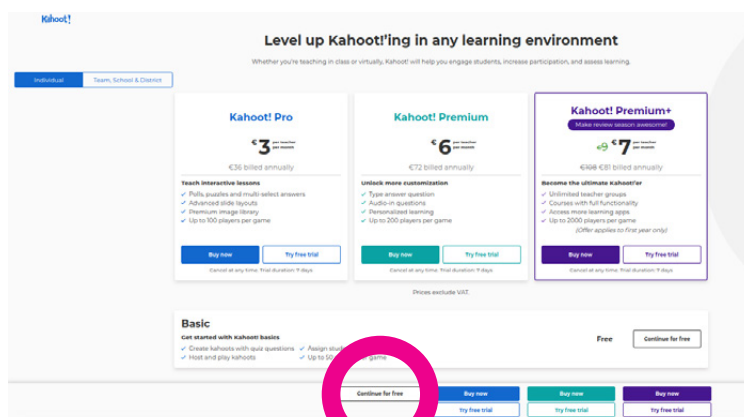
Kahoot!

Level up Kahoot!'ing in any learning environment

Whether you're teaching in class or virtually, Kahoot! will help you engage students, increase participation, and assess learning.

Individual | Team, School & District

Kahoot! Pro

€3 per teacher per month

€36 billed annually

Teach interactive lessons
- Polls, puzzles and multi-select answers
- Advanced slide layouts
- Premium image library
- Up to 100 players per game

Buy now | Try free trial

Cancel at any time. Trial duration: 7 days

Kahoot! Premium

€6 per teacher per month

€72 billed annually

Unlock more customization
- Type answer question
- Audio-in questions
- Personalized learning
- Up to 200 players per game

Buy now | Try free trial

Cancel at any time. Trial duration: 7 days

Kahoot! Premium+

Make review season awesome!

€9 €7 per teacher per month

€108 €81 billed annually

Become the ultimate Kahoot!'er
- Unlimited teacher groups
- Courses with full functionality
- Access more learning apps
- Up to 2000 players per game
(Offer applies to first year only)

Buy now | Try free trial

Cancel at any time. Trial duration: 7 days

Prices exclude VAT.

Basic

Get started with Kahoot! basics
- Create kahoots with quiz questions
- Host and play kahoots
- Assign stud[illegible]
- Up to 50 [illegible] game

Free

Continue for free

Continue for free | Buy now | Buy now | Buy now
Try free trial | Try free trial | Try free trial